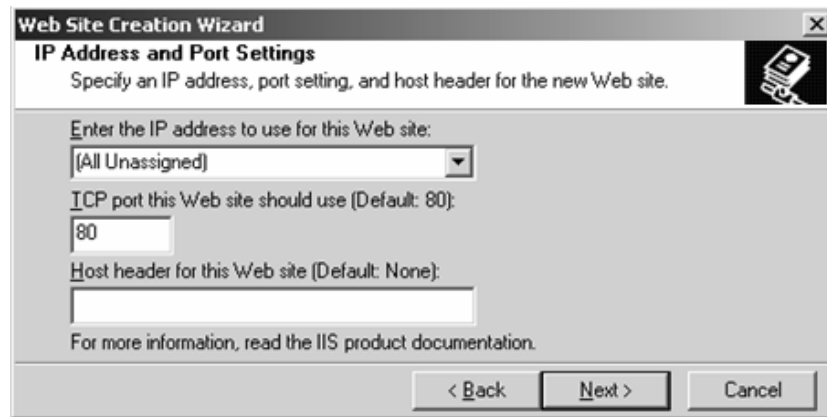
Web Site Creation Wizard

×

IP Address and Port Settings

Specify an IP address, port setting, and host header for the new Web site.

Enter the IP address to use for this Web site:

(All Unassigned)

TCP port this Web site should use (Default: 80):

80

Host header for this Web site (Default: None):

For more information, read the IIS product documentation.

< Back

Next >

Cancel